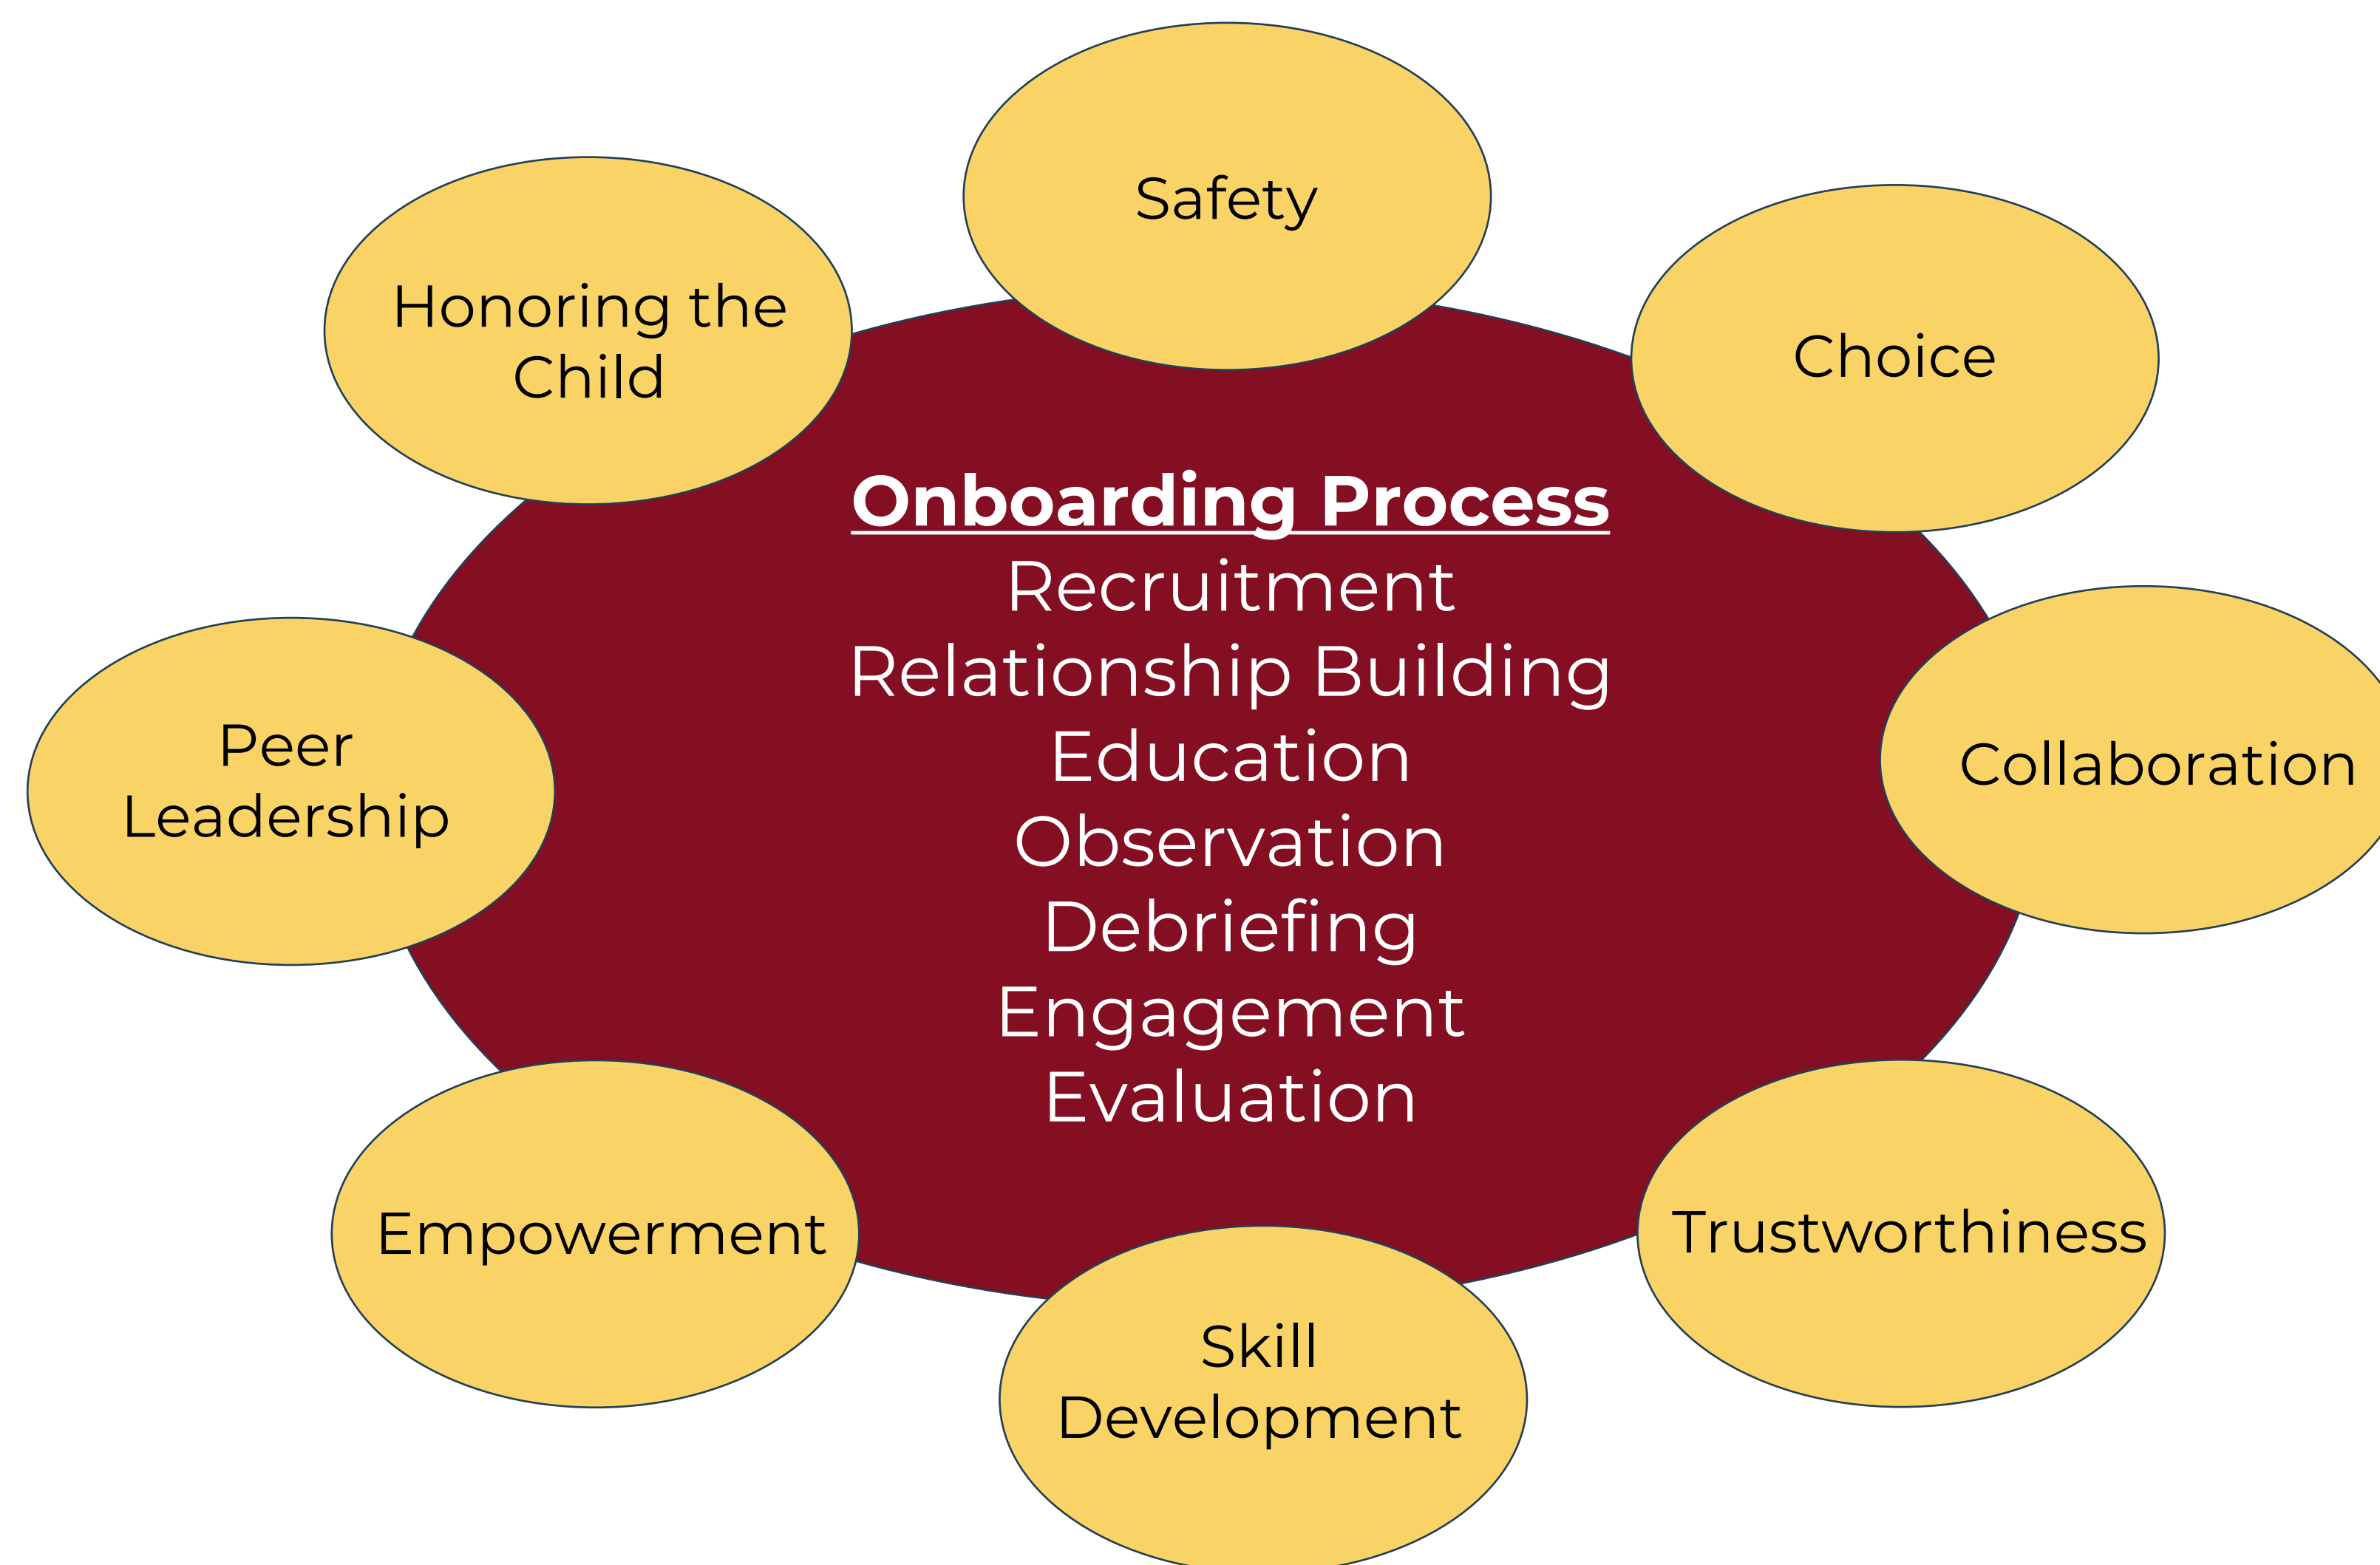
Safety

Honoring the Child

Choice

Onboarding Process
Recruitment
Relationship Building
Education
Observation
Debriefing
Engagement
Evaluation

Peer Leadership

Collaboration

Empowerment

Trustworthiness

Skill Development